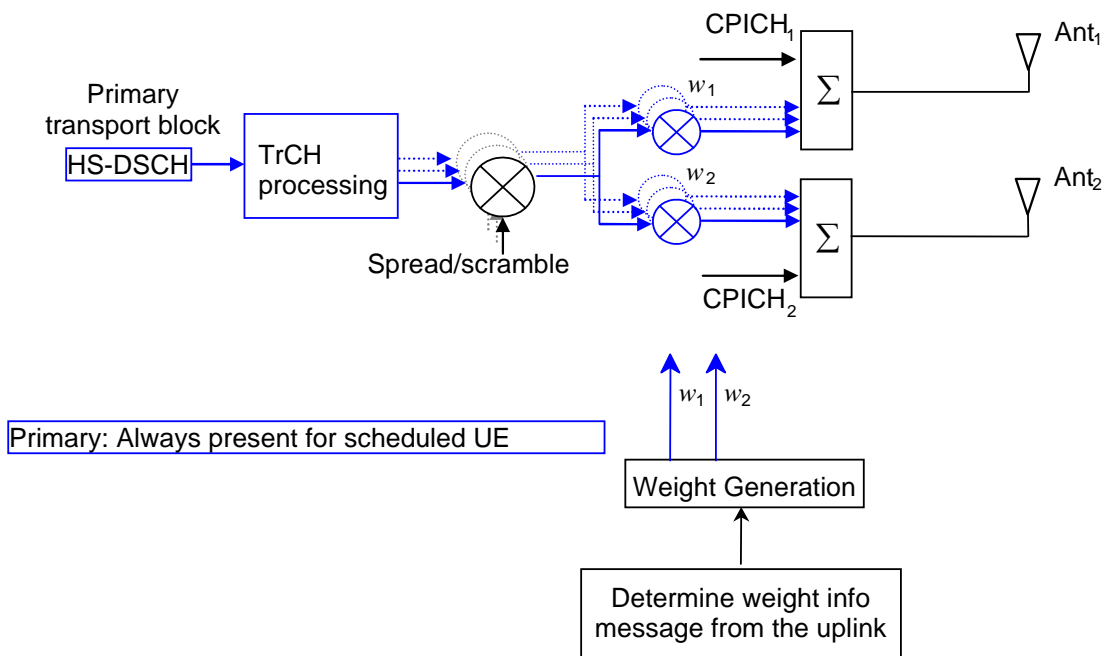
Primary transport block

HS-DSCH

TrCH processing

Spread/scramble

CPICH$_1$

$w_1$

$\Sigma$

Ant$_1$

$w_2$

$\Sigma$

Ant$_2$

CPICH$_2$

$w_1$ $w_2$

Primary: Always present for scheduled UE

Weight Generation

Determine weight info message from the uplink